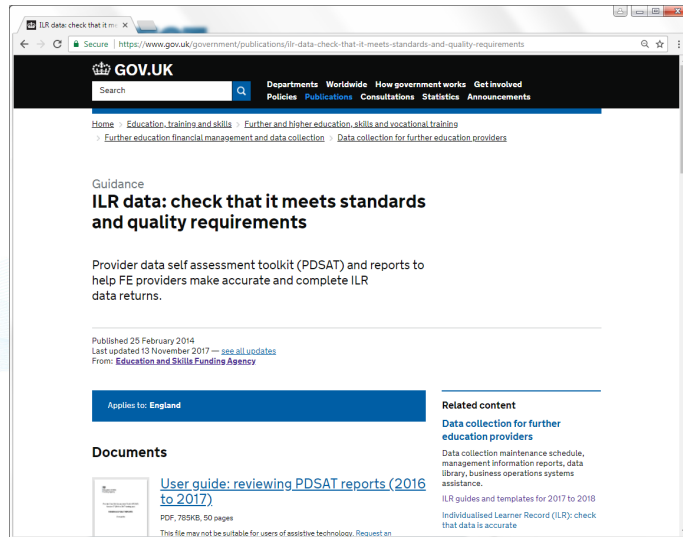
ILR data: check that it me ×

Secure | https://www.gov.uk/government/publications/ilr-data-check-that-it-meets-standards-and-quality-requirements

GOV.UK

Search

Departments Worldwide How government works Get involved
Policies Publications Consultations Statistics Announcements

Home > Education, training and skills > Further and higher education, skills and vocational training > Further education financial management and data collection > Data collection for further education providers

Guidance
ILR data: check that it meets standards and quality requirements

Provider data self assessment toolkit (PDSAT) and reports to help FE providers make accurate and complete ILR data returns.

Published 25 February 2014
Last updated 13 November 2017 — see all updates
From: Education and Skills Funding Agency

Applies to: England

Documents

User guide: reviewing PDSAT reports (2016 to 2017)

PDF, 785KB, 50 pages

This file may not be suitable for users of assistive technology. Request an

Related content

Data collection for further education providers

Data collection maintenance schedule, management information reports, data library, business operations systems assistance.

ILR guides and templates for 2017 to 2018

Individualised Learner Record (ILR): check that data is accurate